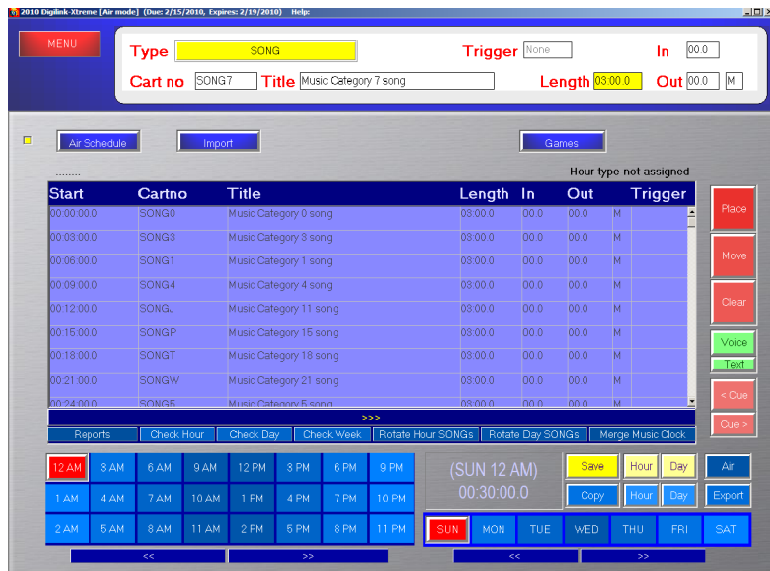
2010 Digilink-Xtreme [Air mode] (Due: 2/15/2010, Expires: 2/19/2010) Help:

MENU

Type SONG
Trigger None
In 00.0
Cart no SONG7
Title Music Category 7 song
Length 03:00.0
Out 00.0 M

Air Schedule
Import
Games

........
Hour type not assigned

| Start | Cartno | Title | Length | In | Out | | Trigger |
|---|---|---|---|---|---|---|---|
| 00:00:00.0 | SONG0 | Music Category 0 song | 03:00.0 | 00.0 | 00.0 | M | |
| 00:03:00.0 | SONG3 | Music Category 3 song | 03:00.0 | 00.0 | 00.0 | M | |
| 00:06:00.0 | SONG1 | Music Category 1 song | 03:00.0 | 00.0 | 00.0 | M | |
| 00:09:00.0 | SONG4 | Music Category 4 song | 03:00.0 | 00.0 | 00.0 | M | |
| 00:12:00.0 | SONGL | Music Category 11 song | 03:00.0 | 00.0 | 00.0 | M | |
| 00:15:00.0 | SONGP | Music Category 15 song | 03:00.0 | 00.0 | 00.0 | M | |
| 00:18:00.0 | SONGT | Music Category 18 song | 03:00.0 | 00.0 | 00.0 | M | |
| 00:21:00.0 | SONGW | Music Category 21 song | 03:00.0 | 00.0 | 00.0 | M | |
| 00:24:00.0 | SONG5 | Music Category 5 song | 03:00.0 | 00.0 | 00.0 | M | |

>>>

Place
Move
Clear
Voice
Text
< Cue
Cue >

Reports
Check Hour
Check Day
Check Week
Rotate Hour SONGs
Rotate Day SONGs
Merge Music Clock

12 AM
3 AM
6 AM
9 AM
12 PM
3 PM
6 PM
9 PM
1 AM
4 AM
7 AM
10 AM
1 PM
4 PM
7 PM
10 PM
2 AM
5 AM
8 AM
11 AM
2 PM
5 PM
8 PM
11 PM
<<
>>

(SUN 12 AM)
00:30:00.0

Save
Hour
Day
Air
Copy
Hour
Day
Export

SUN
MON
TUE
WED
THU
FRI
SAT
<<
>>